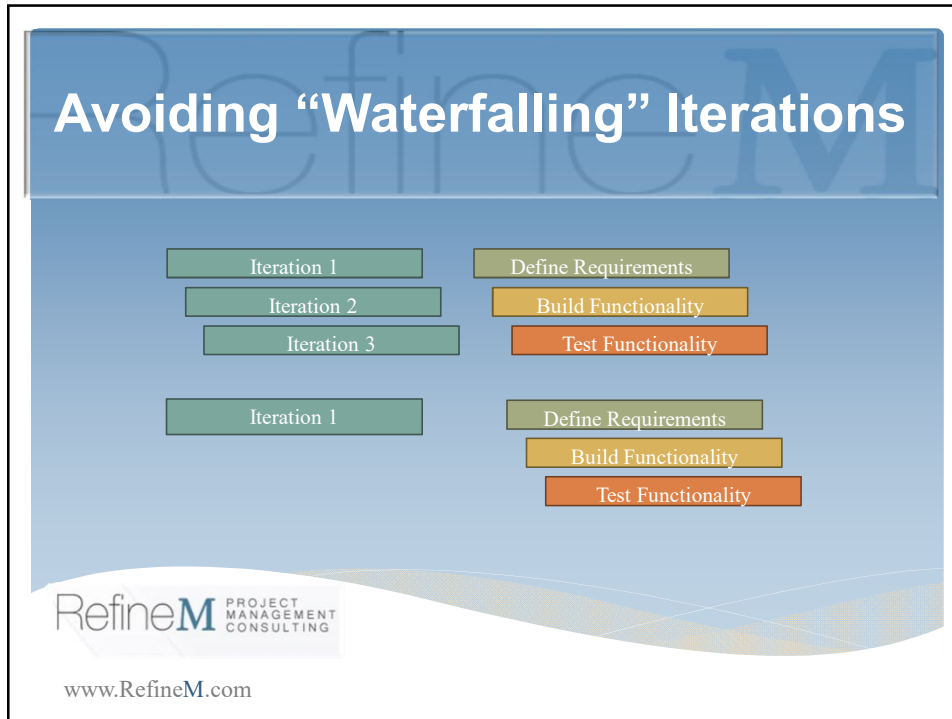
Avoiding “Waterfalling” Iterations

Iteration 1

Iteration 2

Iteration 3

Define Requirements

Build Functionality

Test Functionality

Iteration 1

Define Requirements

Build Functionality

Test Functionality

RefineM PROJECT MANAGEMENT CONSULTING

www.RefineM.com